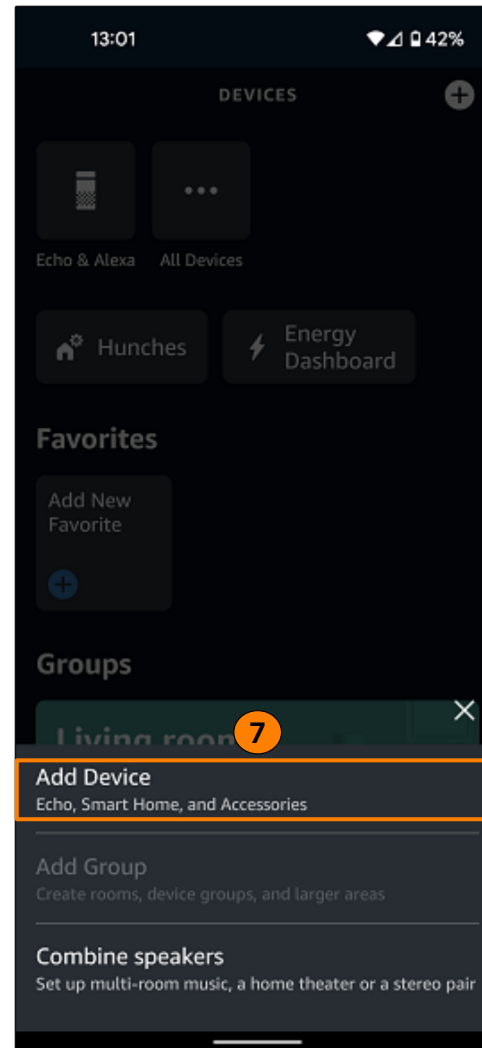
13:01 42%

DEVICES

Echo & Alexa

All Devices

Hunches

Energy Dashboard

Favorites

Add New Favorite

Groups

Living room

7

Add Device
Echo, Smart Home, and Accessories

Add Group
Create rooms, device groups, and larger areas

Combine speakers
Set up multi-room music, a home theater or a stereo pair